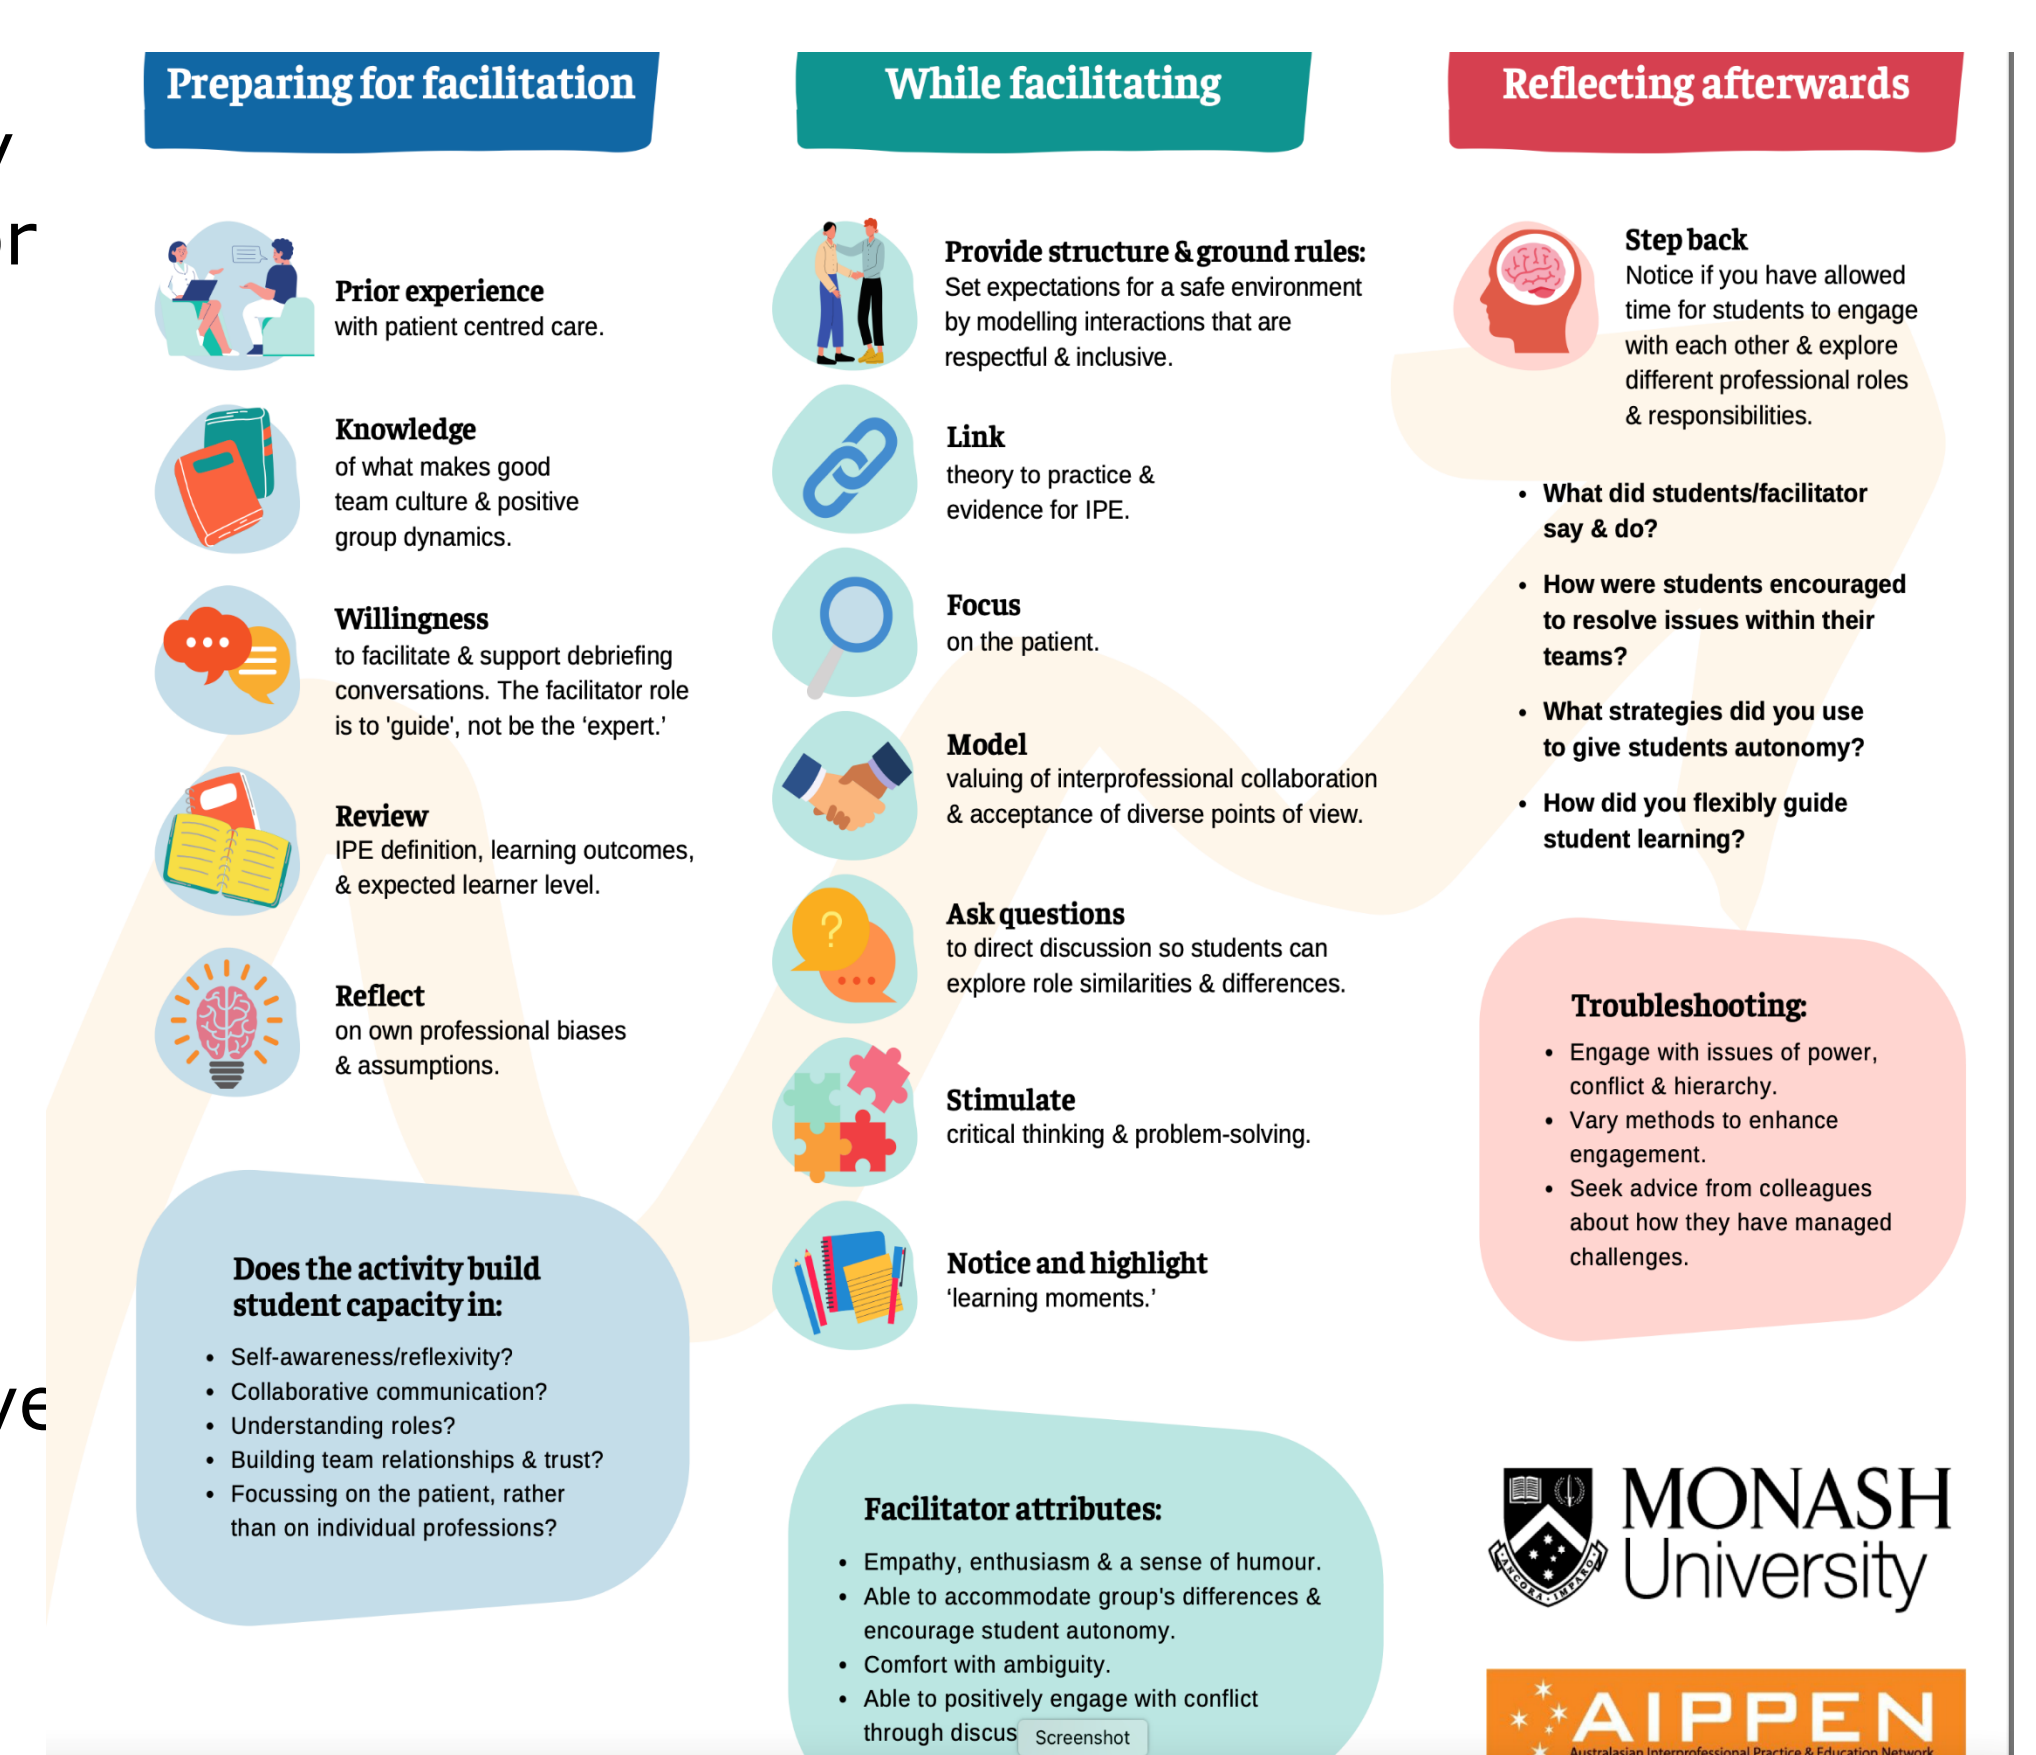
Preparing for facilitation

Prior experience
with patient centred care.

Knowledge
of what makes good team culture & positive group dynamics.

Willingness
to facilitate & support debriefing conversations. The facilitator role is to 'guide', not be the 'expert.'

Review
IPE definition, learning outcomes, & expected learner level.

Reflect
on own professional biases & assumptions.

Does the activity build student capacity in:

- Self-awareness/reflexivity?
- Collaborative communication?
- Understanding roles?
- Building team relationships & trust?
- Focussing on the patient, rather than on individual professions?

While facilitating

Provide structure & ground rules:
Set expectations for a safe environment by modelling interactions that are respectful & inclusive.

Link
theory to practice & evidence for IPE.

Focus
on the patient.

Model
valuing of interprofessional collaboration & acceptance of diverse points of view.

Ask questions
to direct discussion so students can explore role similarities & differences.

Stimulate
critical thinking & problem-solving.

Notice and highlight
'learning moments.'

Facilitator attributes:

- Empathy, enthusiasm & a sense of humour.
- Able to accommodate group's differences & encourage student autonomy.
- Comfort with ambiguity.
- Able to positively engage with conflict through discus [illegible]

Screenshot

Reflecting afterwards

Step back
Notice if you have allowed time for students to engage with each other & explore different professional roles & responsibilities.

- What did students/facilitator say & do?
- How were students encouraged to resolve issues within their teams?
- What strategies did you use to give students autonomy?
- How did you flexibly guide student learning?

Troubleshooting:

- Engage with issues of power, conflict & hierarchy.
- Vary methods to enhance engagement.
- Seek advice from colleagues about how they have managed challenges.

ANCORA IMPARO
MONASH University

AIPPEN
Australasian Interprofessional Practice & Education Network